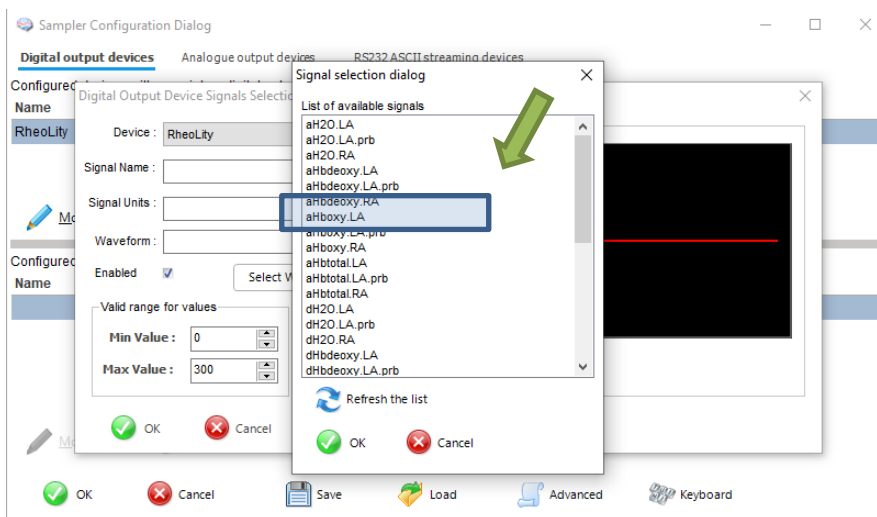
Sampler Configuration Dialog

Digital output devices
Analogue output devices
RS232 ASCII streaming devices

Configured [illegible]
Name
RheoLity

Mo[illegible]

Configured
Name

Mo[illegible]

Digital Output Device Signals Selectio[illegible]

Device : RheoLity
Signal Name :
Signal Units :
Waveform :
Enabled
Select W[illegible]
Valid range for values
Min Value : 0
Max Value : 300
OK
Cancel

Signal selection dialog
List of available signals
aH2O.LA
aH2O.LA.prb
aH2O.RA
aHbdeoxy.LA
aHbdeoxy.LA.prb
aHbdeoxy.RA
aHboxy.LA
aHboxy.LA.prb
aHboxy.RA
aHbtotal.LA
aHbtotal.LA.prb
aHbtotal.RA
dH2O.LA
dH2O.LA.prb
dH2O.RA
dHbdeoxy.LA
dHbdeoxy.LA.prb
Refresh the list
OK
Cancel

OK
Cancel
Save
Load
Advanced
Keyboard